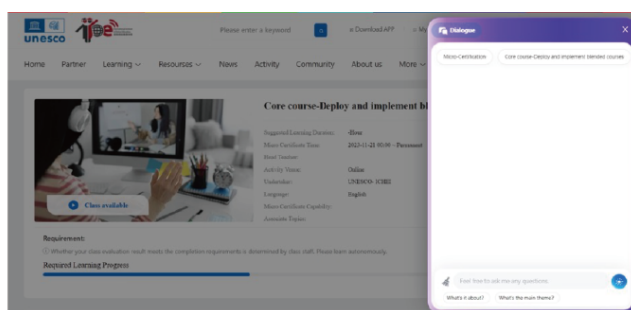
unesco

Please enter a keyword

Download APP

My

Home Partner Learning Resources News Activity Community About us More

Core course-Deploy and implement bl

Suggested Learning Duration: 4hour
Micro Certificate Time: 2023-11-28 00:00 - Permanent
Hired Teacher:
Activity Venue: Online
Undertaker: UNESCO- ICHEI
Language: English
Micro Certificate Capability:
Associate Topics:

Class available

Requirement:
(1) Whether your class evaluation result meets the completion requirements is determined by class staff. Please learn autonomously.

Required Learning Progress

Dialogue

Micro-Certification

Core course-Deploy and implement blended courses

Feel free to ask me any questions

What's it about?

What's the main theme?